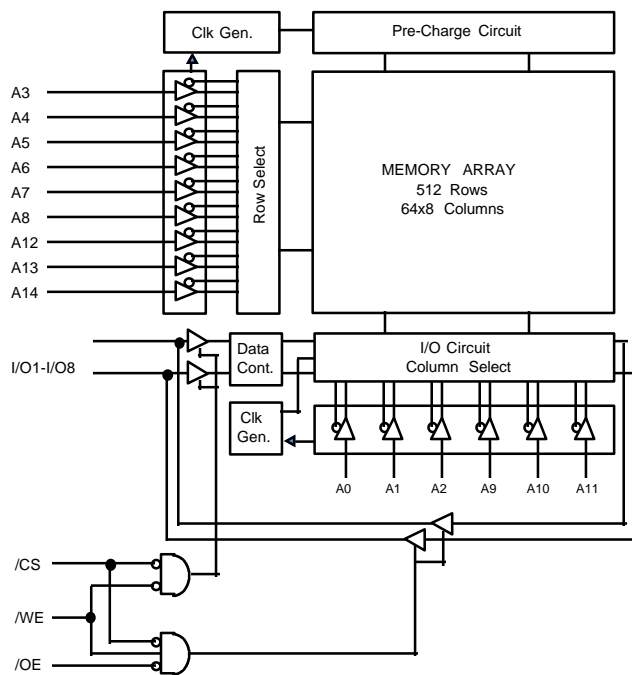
Clk Gen.

Pre-Charge Circuit

A3
A4
A5
A6
A7
A8
A12
A13
A14

Row Select

MEMORY ARRAY
512 Rows
64x8 Columns

I/O1-I/O8

Data Cont.

I/O Circuit
Column Select

Clk Gen.

A0
A1
A2
A9
A10
A11

/CS
/WE
/OE